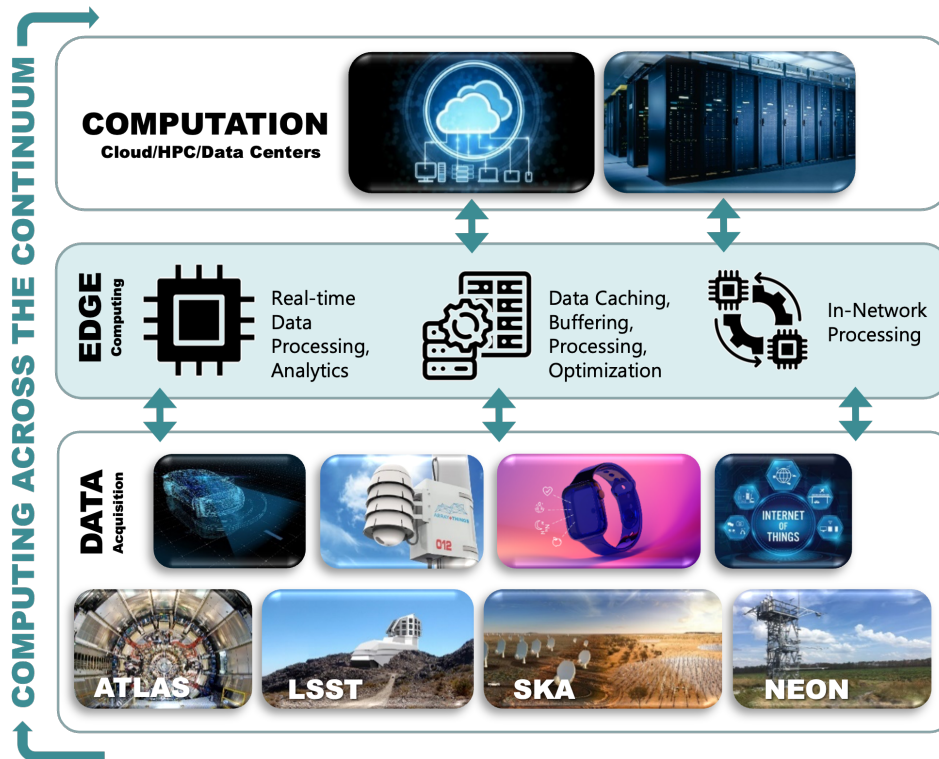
COMPUTING ACROSS THE CONTINUUM

COMPUTATION
Cloud/HPC/Data Centers

EDGE
Computing

Real-time Data Processing, Analytics

Data Caching, Buffering, Processing, Optimization

In-Network Processing

DATA
Acquisition

012

INTERNET OF THINGS

ATLAS

LSST

SKA

NEON